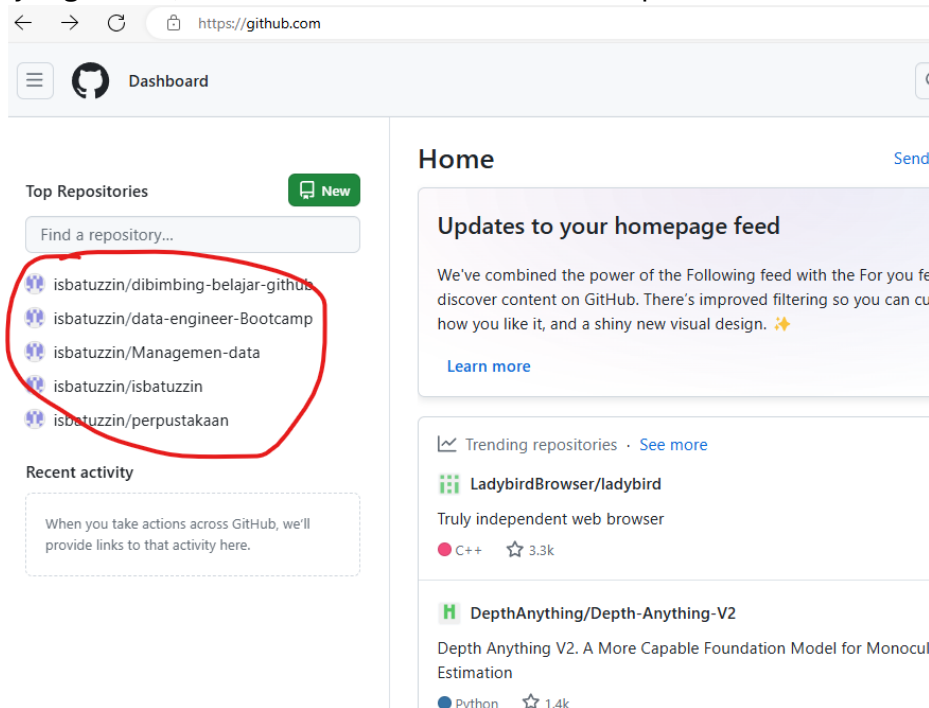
https://github.com

Dashboard

Top Repositories

New

Find a repository...

isbatuzzin/dibimbing-belajar-github
isbatuzzin/data-engineer-Bootcamp
isbatuzzin/Managemen-data
isbatuzzin/isbatuzzin
isbatuzzin/perpustakaan

Recent activity

When you take actions across GitHub, we'll provide links to that activity here.

Home

Send

Updates to your homepage feed

We've combined the power of the Following feed with the For you fe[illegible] discover content on GitHub. There's improved filtering so you can cu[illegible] how you like it, and a shiny new visual design. ✨

Learn more

Trending repositories · See more

LadybirdBrowser/ladybird

Truly independent web browser

C++ 3.3k

DepthAnything/Depth-Anything-V2

Depth Anything V2. A More Capable Foundation Model for Monocul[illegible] Estimation

Python 1.4k